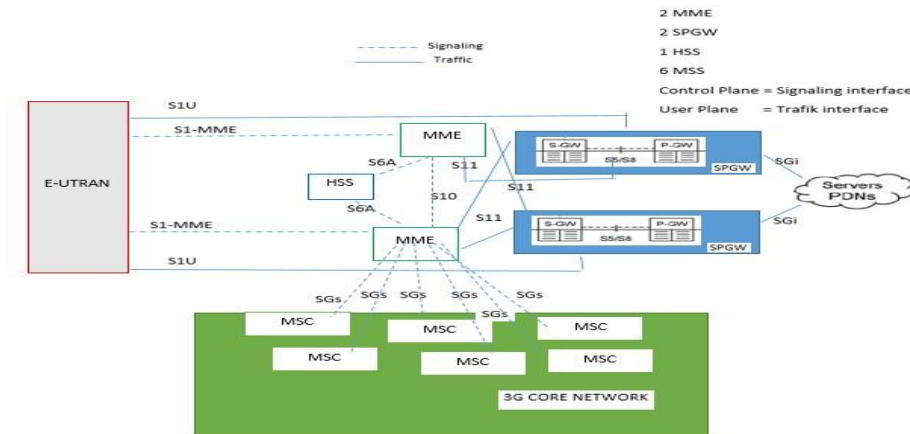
2 MME
2 SPGW
1 HSS
6 MSS
Control Plane = Signaling interface
User Plane = Trafik interface

Signaling
Traffic

S1U
S1-MME
E-UTRAN
MME
S6A
S11
HSS
S10
S6A
S11
S-GW
S5/S8
P-GW
SPGW
SGi
Servers PDNs
S11
S1-MME
MME
S-GW
S5/S8
P-GW
SPGW
SGi
S1U
SGs
SGs
SGs
SGs
SGs
SGs
MSC
MSC
MSC
MSC
MSC
MSC
3G CORE NETWORK